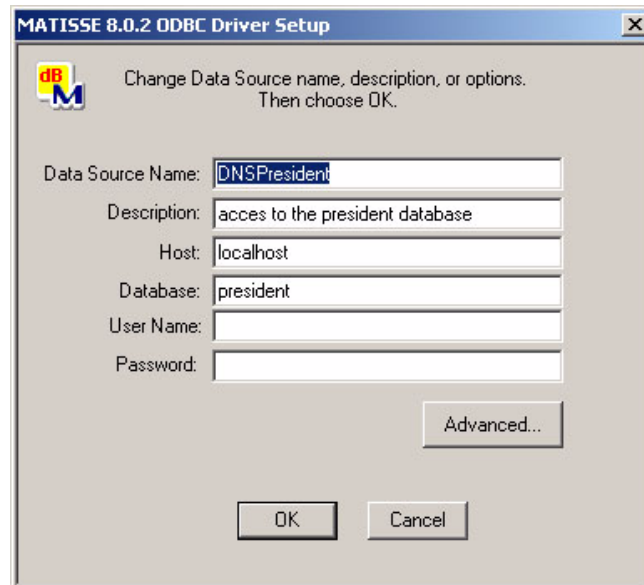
MATISSE 8.0.2 ODBC Driver Setup

×

dB M

Change Data Source name, description, or options. Then choose OK.

Data Source Name: DNSPresident

Description: acces to the president database

Host: localhost

Database: president

User Name:

Password:

Advanced...

OK

Cancel